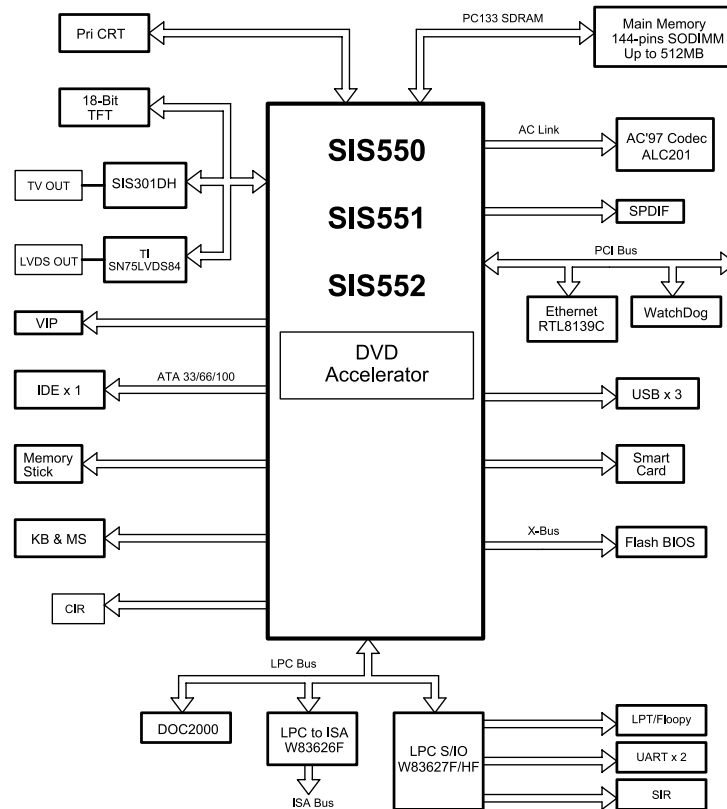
Pri CRT

PC133 SDRAM

Main Memory
144-pins SODIMM
Up to 512MB

18-Bit
TFT

TV OUT

SIS301DH

LVDS OUT

TI
SN75LVDS84

SIS550

SIS551

SIS552

AC Link

AC'97 Codec
ALC201

SPDIF

PCI Bus

Ethernet
RTL8139C

WatchDog

VIP

DVD
Accelerator

IDE x 1

ATA 33/66/100

USB x 3

Memory
Stick

Smart
Card

KB & MS

X-Bus

Flash BIOS

CIR

LPC Bus

DOC2000

LPC to ISA
W83626F

ISA Bus

LPC S/IO
W83627F/HF

LPT/Floopy

UART x 2

SIR